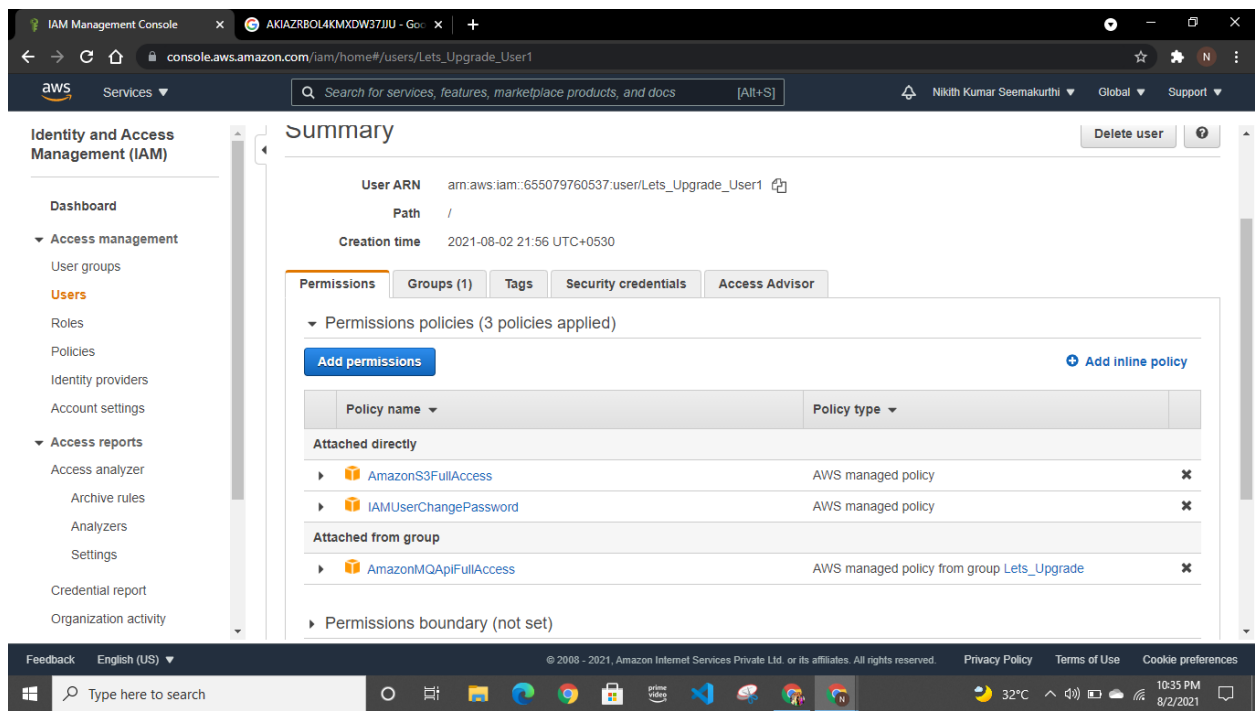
IAM Management Console ×
AKIAZRBOL4KMXDW37JJU - Goo ×
+

console.aws.amazon.com/iam/home#/users/Lets_Upgrade_User1

aws Services ▼
Search for services, features, marketplace products, and docs [Alt+S]
Nikith Kumar Seemakurthi ▼ Global ▼ Support ▼

Identity and Access Management (IAM)

Dashboard

▼ Access management
User groups
Users
Roles
Policies
Identity providers
Account settings

▼ Access reports
Access analyzer
Archive rules
Analyzers
Settings
Credential report
Organization activity

Summary

Delete user

User ARN arn:aws:iam::655079760537:user/Lets_Upgrade_User1
Path /
Creation time 2021-08-02 21:56 UTC+0530

Permissions | Groups (1) | Tags | Security credentials | Access Advisor

▼ Permissions policies (3 policies applied)

Add permissions

Add inline policy

| Policy name ▼ | Policy type ▼ | |
|---|---|---|
| Attached directly | | |
| AmazonS3FullAccess | AWS managed policy | ✖ |
| IAMUserChangePassword | AWS managed policy | ✖ |
| Attached from group | | |
| AmazonMQApiFullAccess | AWS managed policy from group Lets_Upgrade | ✖ |

▸ Permissions boundary (not set)

Feedback English (US) ▼
© 2008 - 2021, Amazon Internet Services Private Ltd. or its affiliates. All rights reserved.
Privacy Policy Terms of Use Cookie preferences

Type here to search
32°C
10:35 PM
8/2/2021